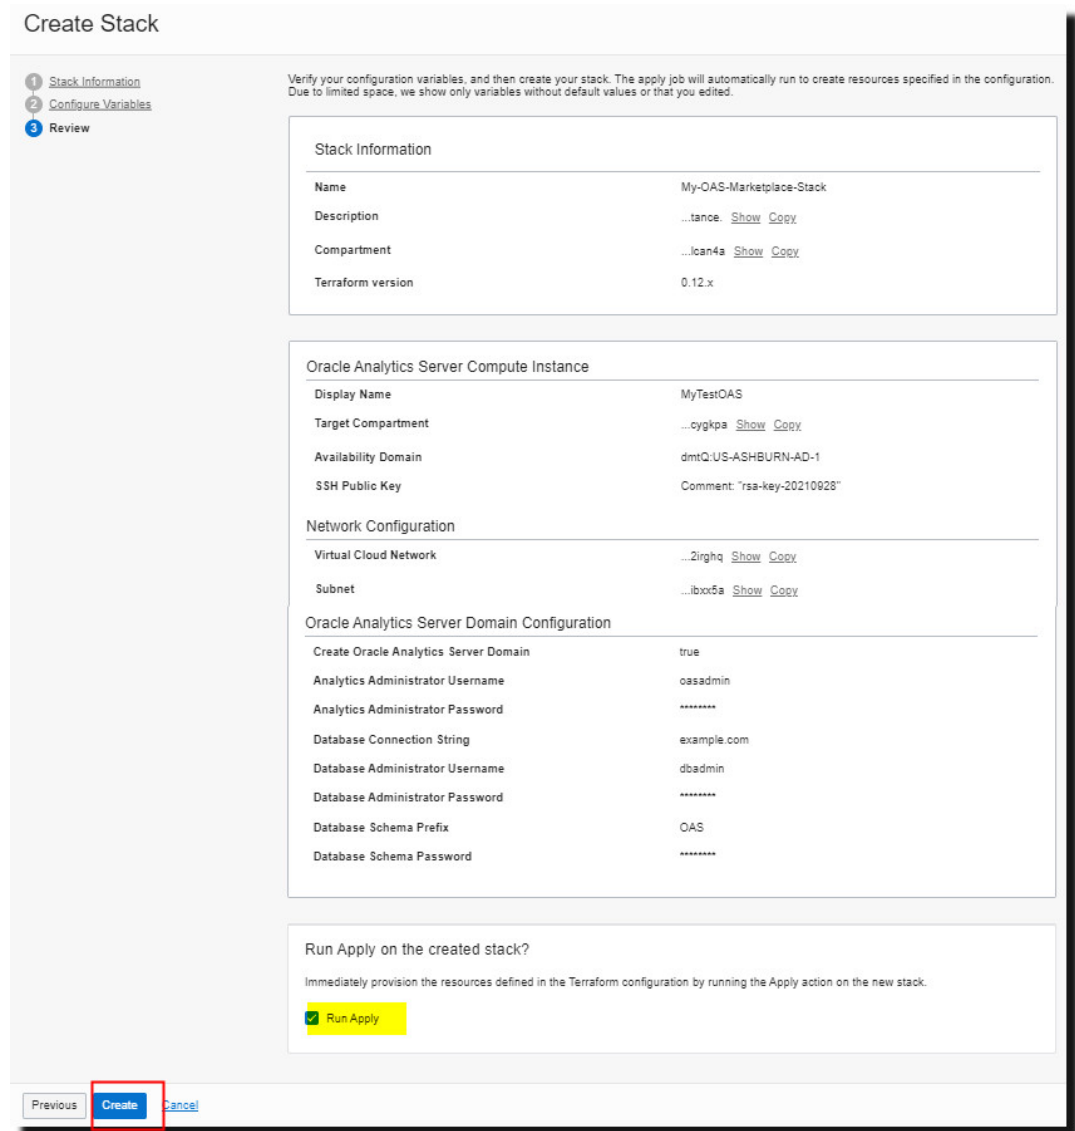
Create Stack

1 Stack Information
2 Configure Variables
3 Review

Verify your configuration variables, and then create your stack. The apply job will automatically run to create resources specified in the configuration. Due to limited space, we show only variables without default values or that you edited.

Stack Information

| | |
|---|---|
| Name | My-OAS-Marketplace-Stack |
| Description | ...tance. Show Copy |
| Compartment | ...lcan4a Show Copy |
| Terraform version | 0.12.x |

Oracle Analytics Server Compute Instance

| | |
|---|---|
| Display Name | MyTestOAS |
| Target Compartment | ...cygkpa Show Copy |
| Availability Domain | dmtQ:US-ASHBURN-AD-1 |
| SSH Public Key | Comment: "rsa-key-20210928" |

Network Configuration

| | |
|---|---|
| Virtual Cloud Network | ...2irghq Show Copy |
| Subnet | ...ibxx5a Show Copy |

Oracle Analytics Server Domain Configuration

| | |
|---|---|
| Create Oracle Analytics Server Domain | true |
| Analytics Administrator Username | oasadmin |
| Analytics Administrator Password | ******** |
| Database Connection String | example.com |
| Database Administrator Username | dbadmin |
| Database Administrator Password | ******** |
| Database Schema Prefix | OAS |
| Database Schema Password | ******** |

Run Apply on the created stack?

Immediately provision the resources defined in the Terraform configuration by running the Apply action on the new stack.

Run Apply

Previous Create Cancel